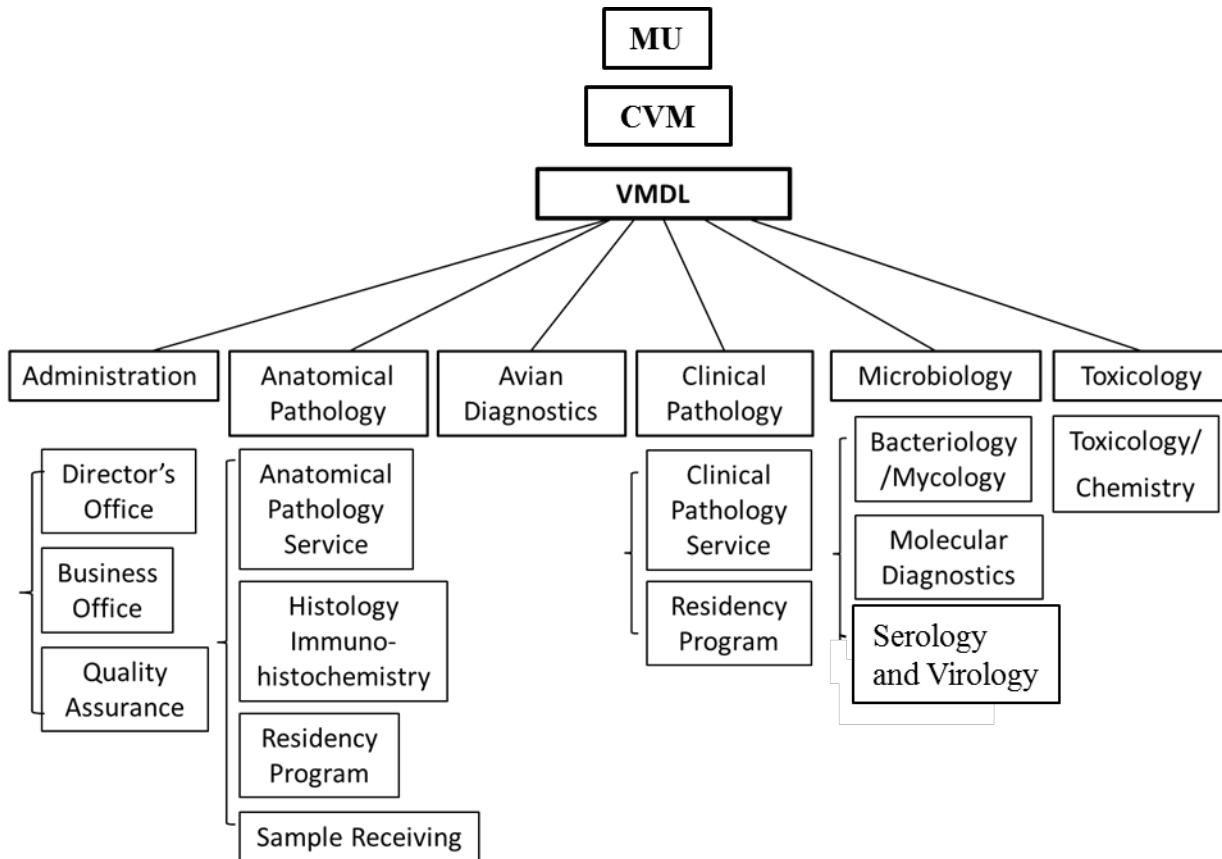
MU

CVM

VMDL

Administration

Director's Office

Business Office

Quality Assurance

Anatomical Pathology

Anatomical Pathology Service

Histology Immunohistochemistry

Residency Program

Sample Receiving

Avian Diagnostics

Clinical Pathology

Clinical Pathology Service

Residency Program

Microbiology

Bacteriology /Mycology

Molecular Diagnostics

Serology and Virology

Toxicology

Toxicology/ Chemistry